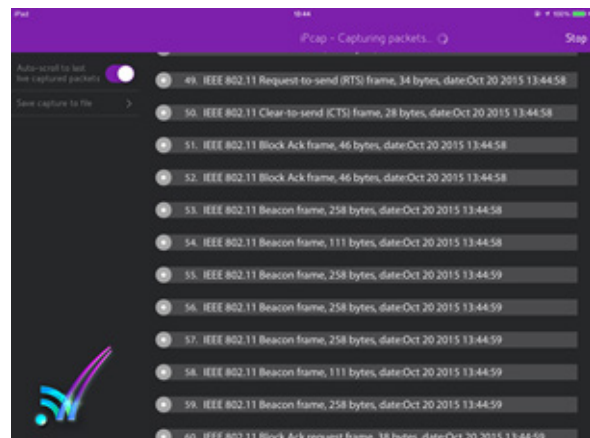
iPad

10:44

100%

iPcap - Capturing packets...

Stop

Auto-scroll to last live captured packets

Save capture to file

49. IEEE 802.11 Request-to-send (RTS) frame, 34 bytes, date:Oct 20 2015 13:44:58

50. IEEE 802.11 Clear-to-send (CTS) frame, 28 bytes, date:Oct 20 2015 13:44:58

51. IEEE 802.11 Block Ack frame, 46 bytes, date:Oct 20 2015 13:44:58

52. IEEE 802.11 Block Ack frame, 46 bytes, date:Oct 20 2015 13:44:58

53. IEEE 802.11 Beacon frame, 258 bytes, date:Oct 20 2015 13:44:58

54. IEEE 802.11 Beacon frame, 111 bytes, date:Oct 20 2015 13:44:58

55. IEEE 802.11 Beacon frame, 258 bytes, date:Oct 20 2015 13:44:59

56. IEEE 802.11 Beacon frame, 258 bytes, date:Oct 20 2015 13:44:59

57. IEEE 802.11 Beacon frame, 258 bytes, date:Oct 20 2015 13:44:59

58. IEEE 802.11 Beacon frame, 111 bytes, date:Oct 20 2015 13:44:59

59. IEEE 802.11 Beacon frame, 258 bytes, date:Oct 20 2015 13:44:59

60. IEEE 802.11 Block Ack request frame, 38 bytes, date:Oct 20 2015 13:44:59